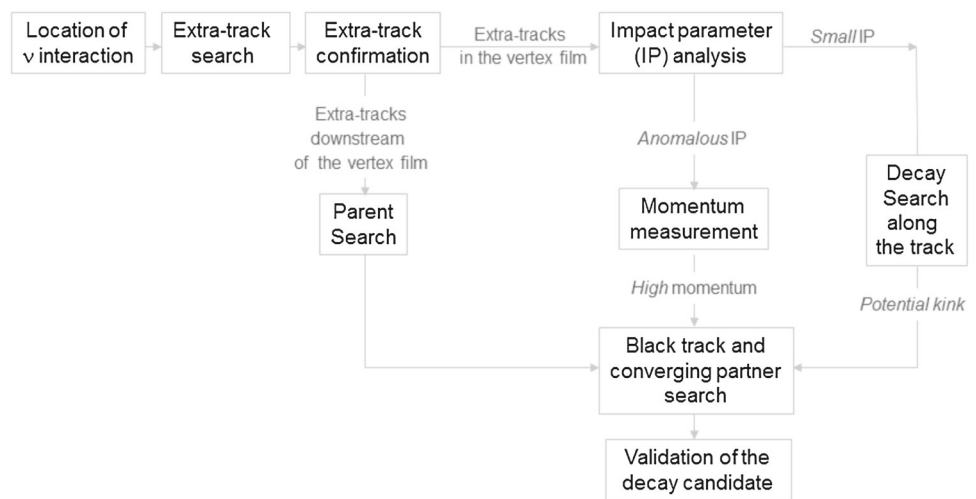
Location of $\nu$ interaction

Extra-track search

Extra-track confirmation

Extra-tracks in the vertex film

Impact parameter (IP) analysis

Small IP

Extra-tracks downstream of the vertex film

Anomalous IP

Decay Search along the track

Parent Search

Momentum measurement

High momentum

Potential kink

Black track and converging partner search

Validation of the decay candidate